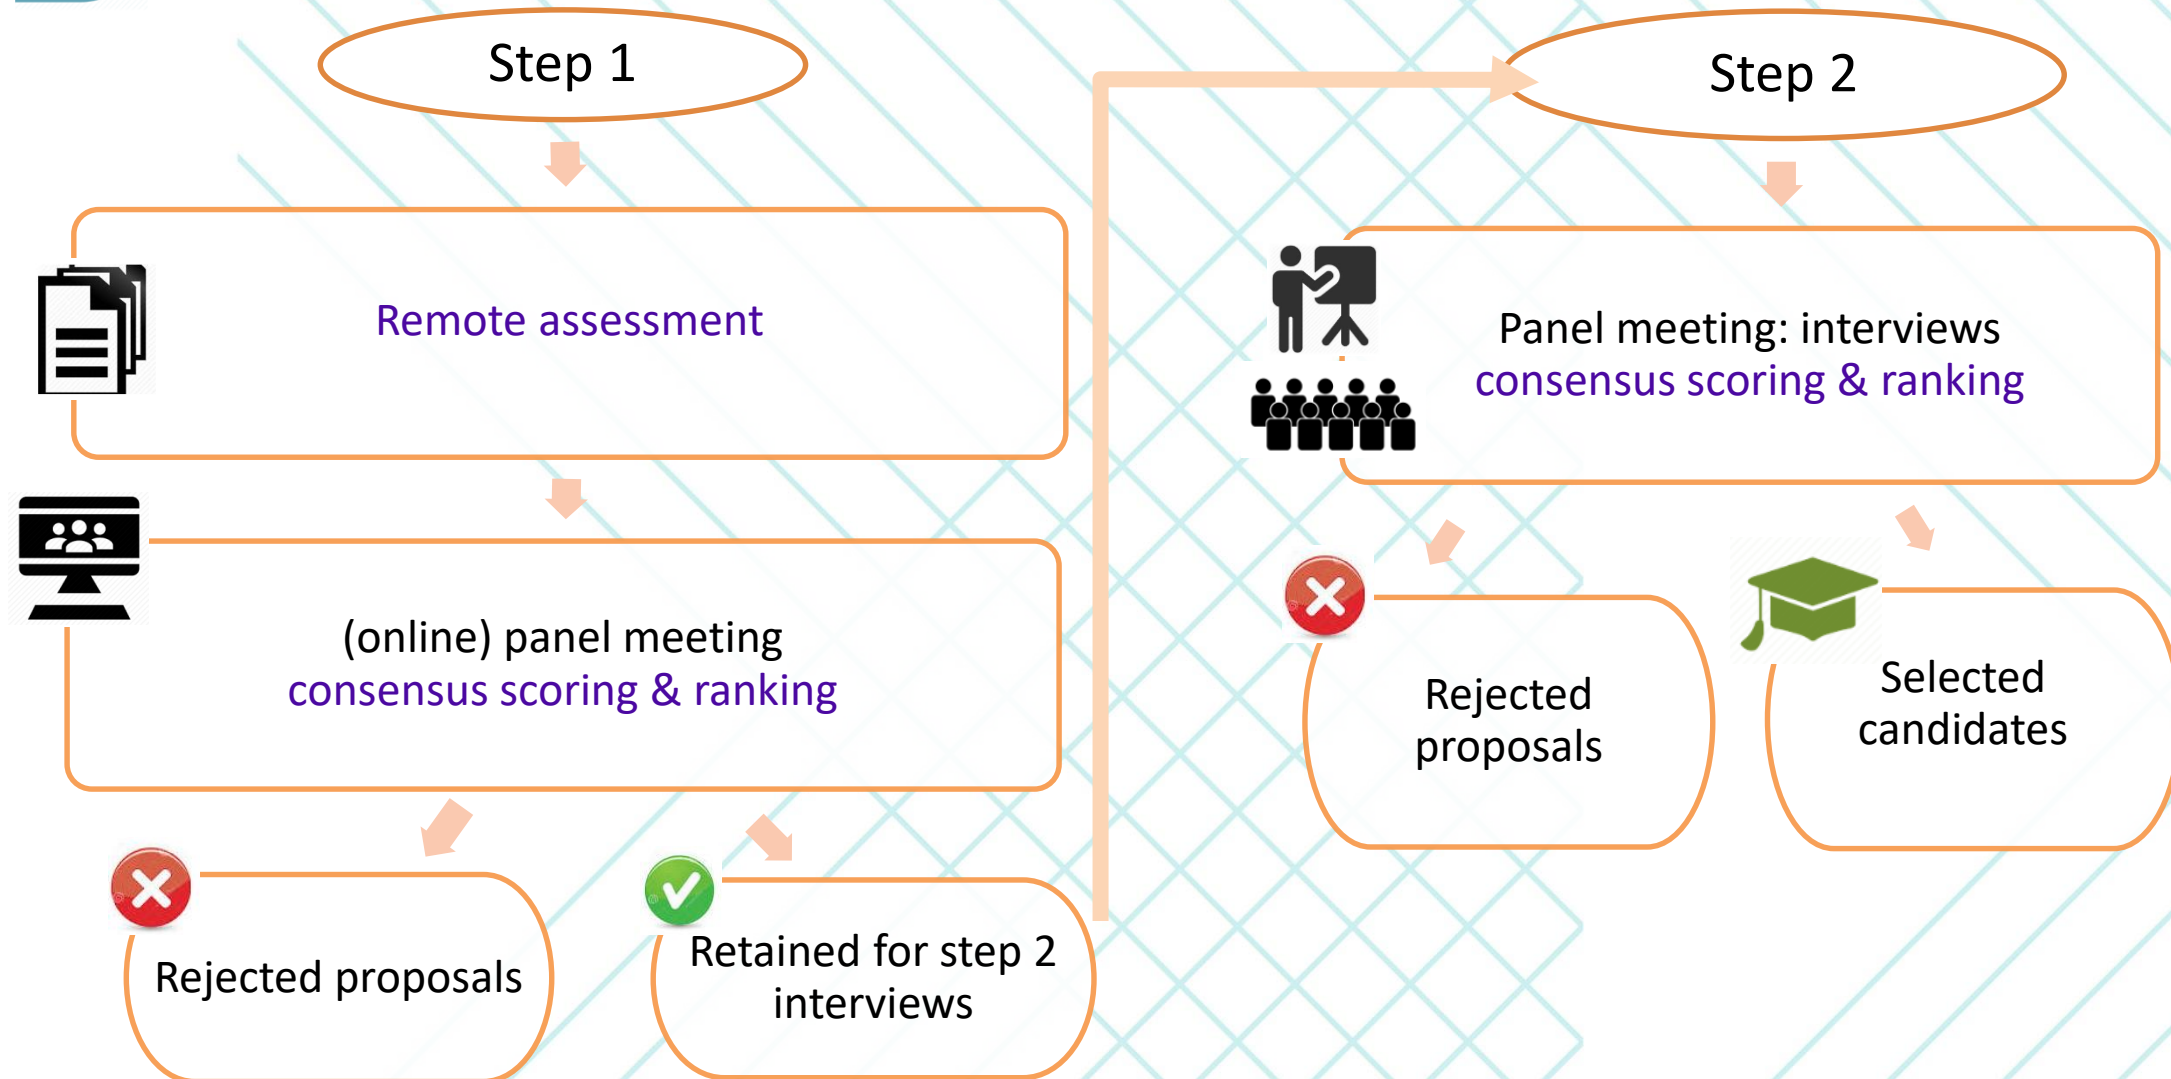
Step 1

Remote assessment

(online) panel meeting
consensus scoring & ranking

Rejected proposals

Retained for step 2 interviews

Step 2

Panel meeting: interviews
consensus scoring & ranking

Rejected proposals

Selected candidates